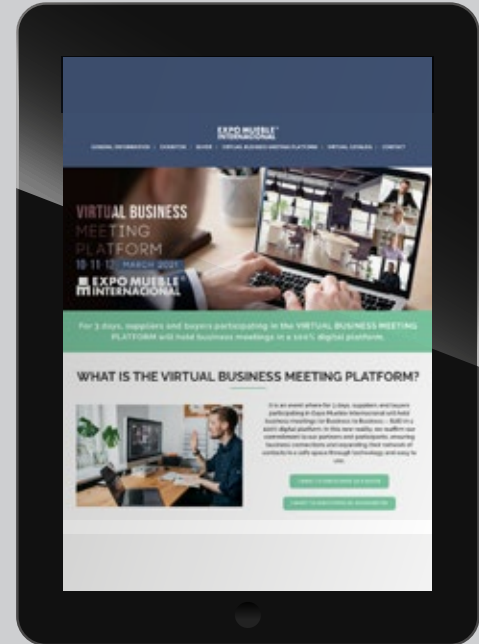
EXPO MUEBLE INTERNACIONAL

GENERAL INFORMATION | EXHIBITOR | BUYER | VIRTUAL BUSINESS MEETING PLATFORM | VIRTUAL CATALOG | CONTACT

VIRTUAL BUSINESS MEETING PLATFORM
10 11 12 MARCH 2021

EXPO MUEBLE INTERNACIONAL

For 3 days, suppliers and buyers participating in the VIRTUAL BUSINESS MEETING PLATFORM will hold business meetings in a 100% digital platform.

WHAT IS THE VIRTUAL BUSINESS MEETING PLATFORM?

It is an event where for 3 days, suppliers and buyers participating in Expo Mueble Internacional will hold business meetings (or Business to Business – B2B) in a 100% digital platform. In this new reality, we reaffirm our commitment to our partners and participants, ensuring business connections and expanding their network of contacts in a safe space through technology and easy to use.

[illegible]

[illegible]